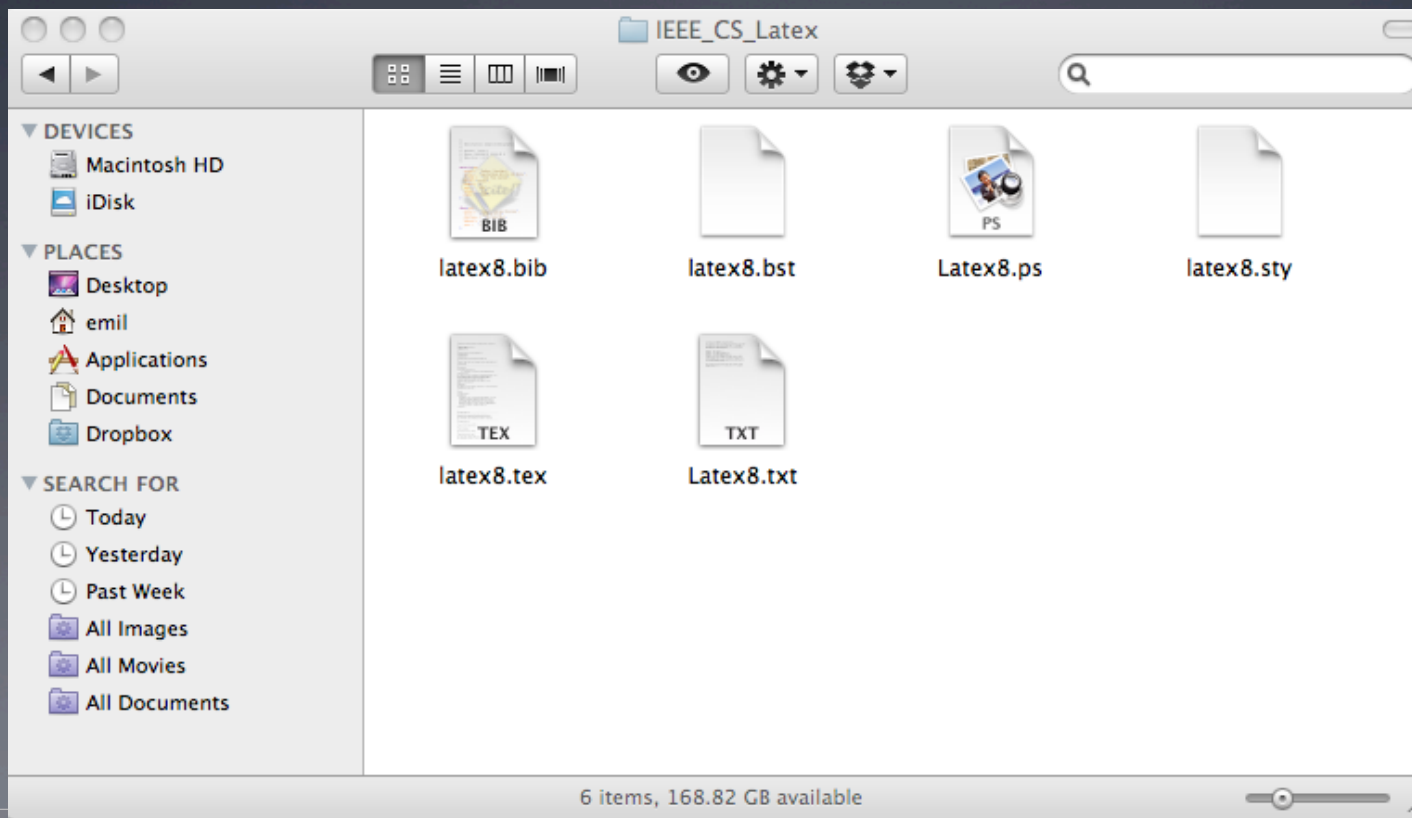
IEEE_CS_Latex

DEVICES
Macintosh HD
iDisk

PLACES
Desktop
emil
Applications
Documents
Dropbox

SEARCH FOR
Today
Yesterday
Past Week
All Images
All Movies
All Documents

BIB
latex8.bib
latex8.bst
PS
Latex8.ps
latex8.sty
TEX
latex8.tex
TXT
Latex8.txt

6 items, 168.82 GB available